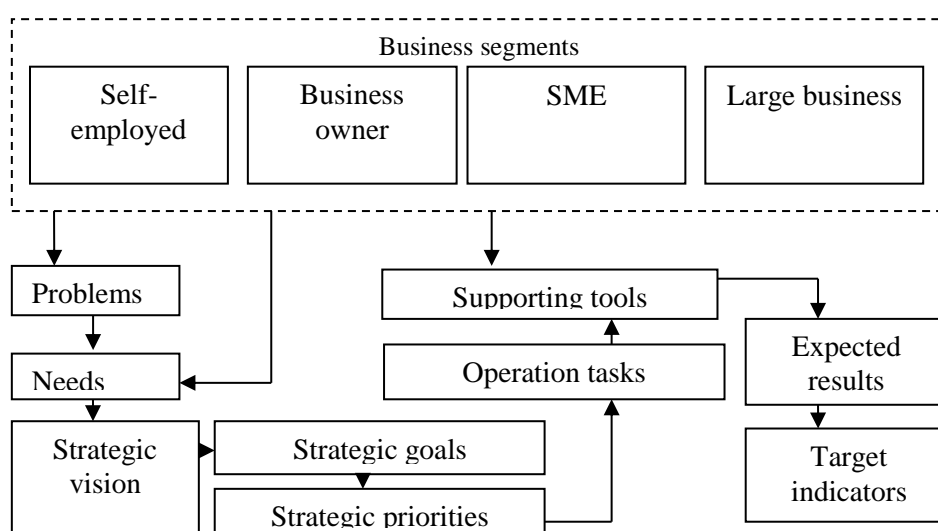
Business segments

Self-employed

Business owner

SME

Large business

Problems

Needs

Strategic vision

Strategic goals

Strategic priorities

Supporting tools

Operation tasks

Expected results

Target indicators